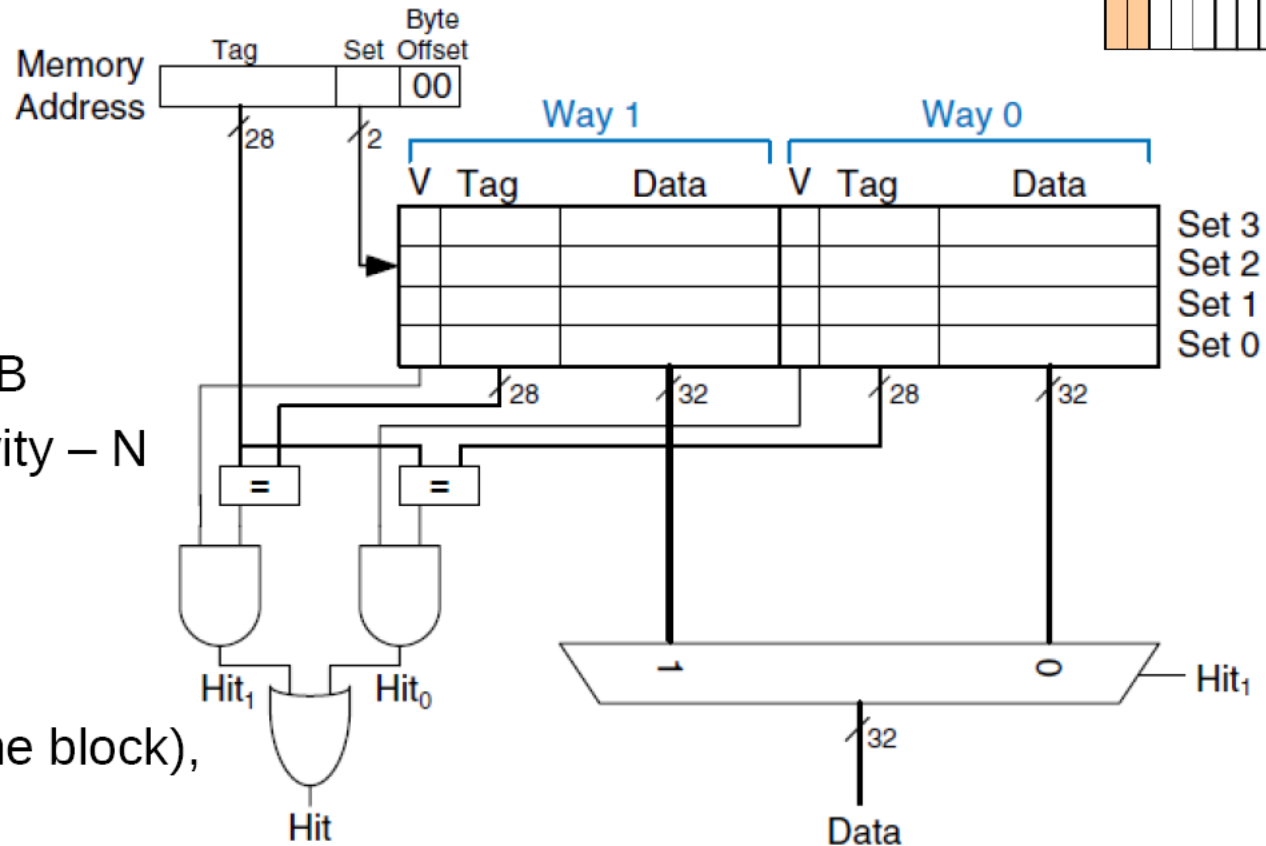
Memory Address

Tag

Set

Byte Offset

00

28

2

Way 1

Way 0

V Tag Data

V Tag Data

Set 3
Set 2
Set 1
Set 0

B

ity – N

28

32

28

32

=

=

1

0

Hit$_1$

Hit$_1$

Hit$_0$

32

he block),

Hit

Data